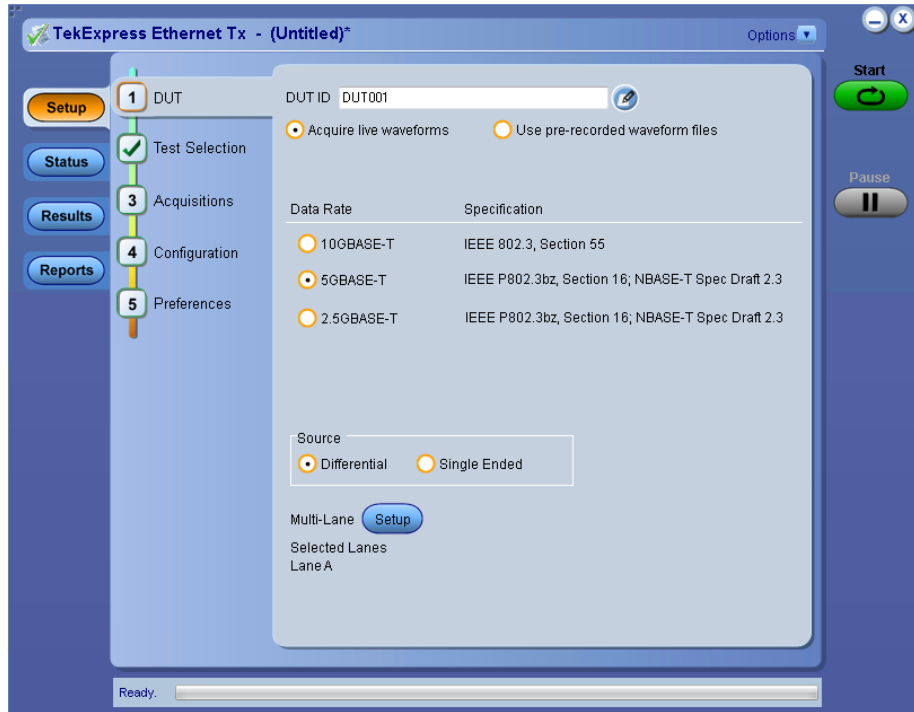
TekExpress Ethernet Tx - (Untitled)*

Options

Start

Pause

Setup

Status

Results

Reports

1 DUT

Test Selection

3 Acquisitions

4 Configuration

5 Preferences

DUT ID DUT001

Acquire live waveforms

Use pre-recorded waveform files

| Data Rate | Specification |
|---|---|
| 10GBASE-T | IEEE 802.3, Section 55 |
| 5GBASE-T | IEEE P802.3bz, Section 16; NBASE-T Spec Draft 2.3 |
| 2.5GBASE-T | IEEE P802.3bz, Section 16; NBASE-T Spec Draft 2.3 |

Source

Differential

Single Ended

Multi-Lane Setup

Selected Lanes
Lane A

Ready.